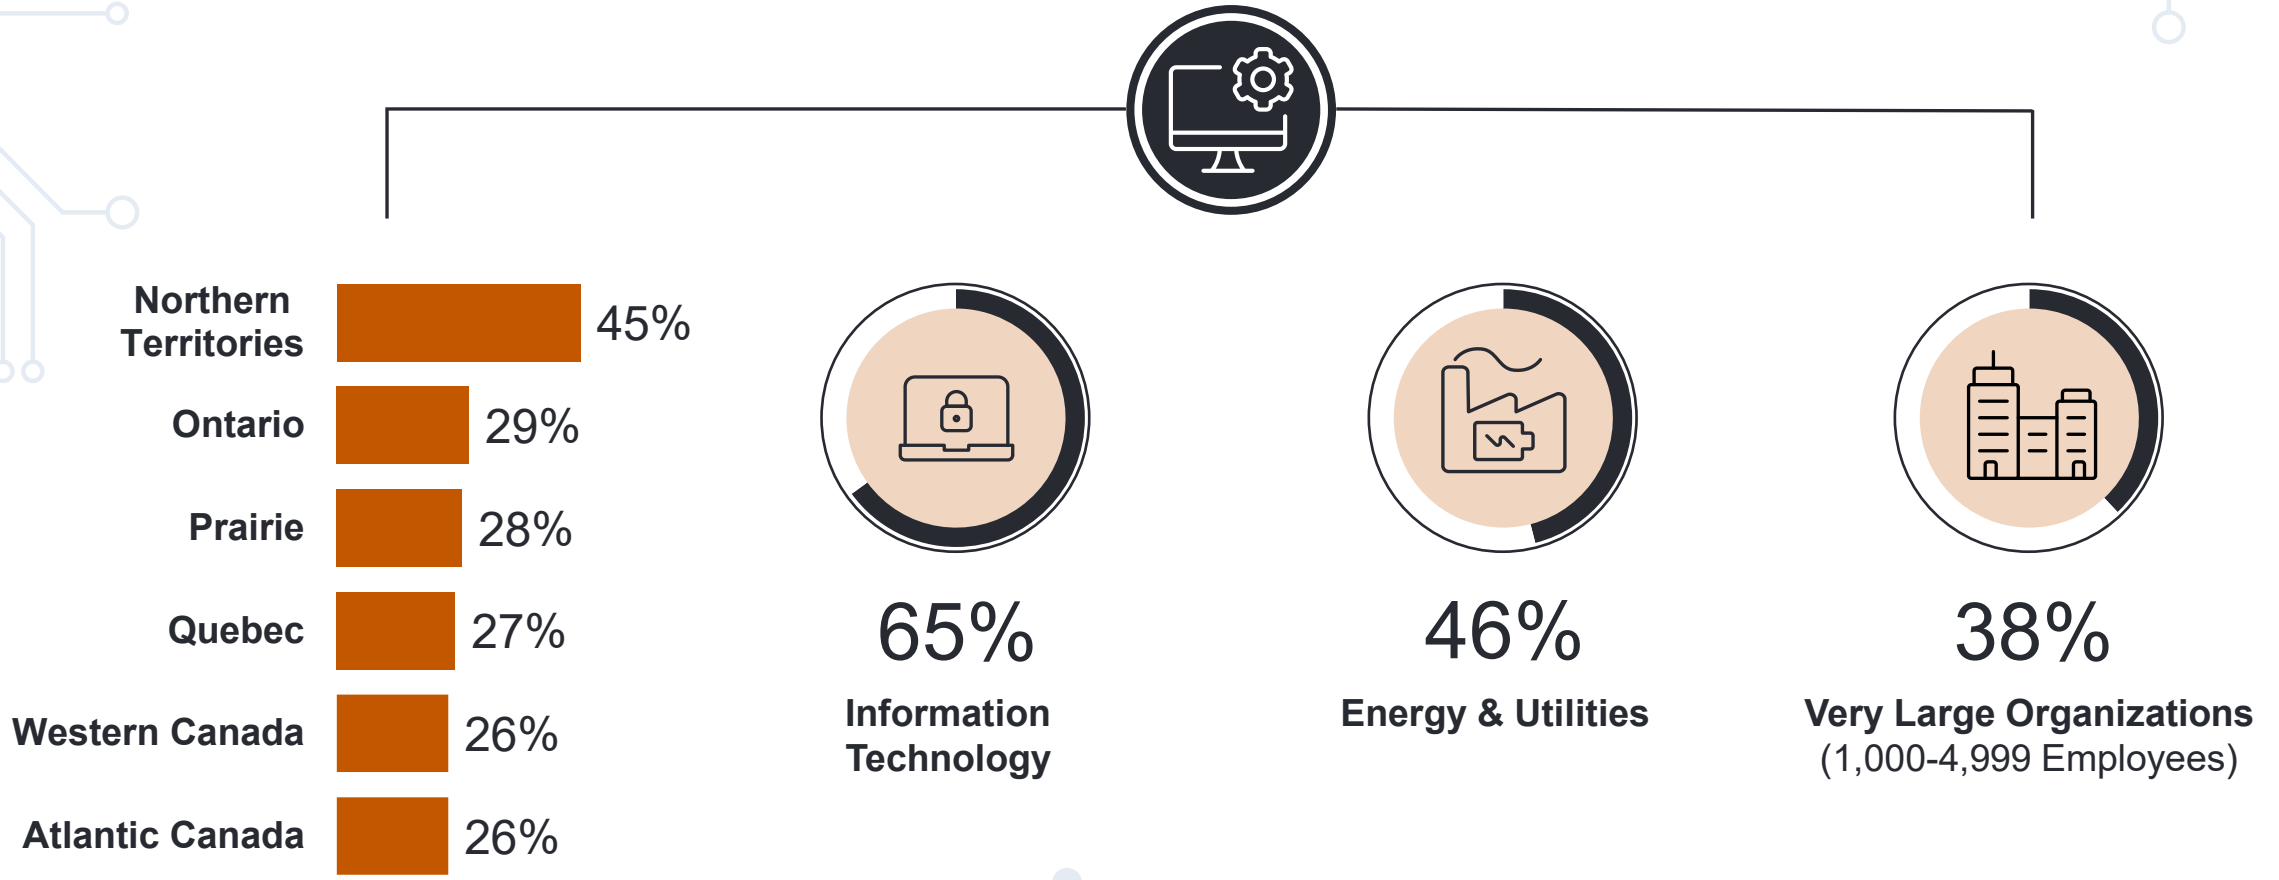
Northern Territories 45%

Ontario 29%

Prairie 28%

Quebec 27%

Western Canada 26%

Atlantic Canada 26%

65%
Information Technology

46%
Energy & Utilities

38%
Very Large Organizations
(1,000-4,999 Employees)